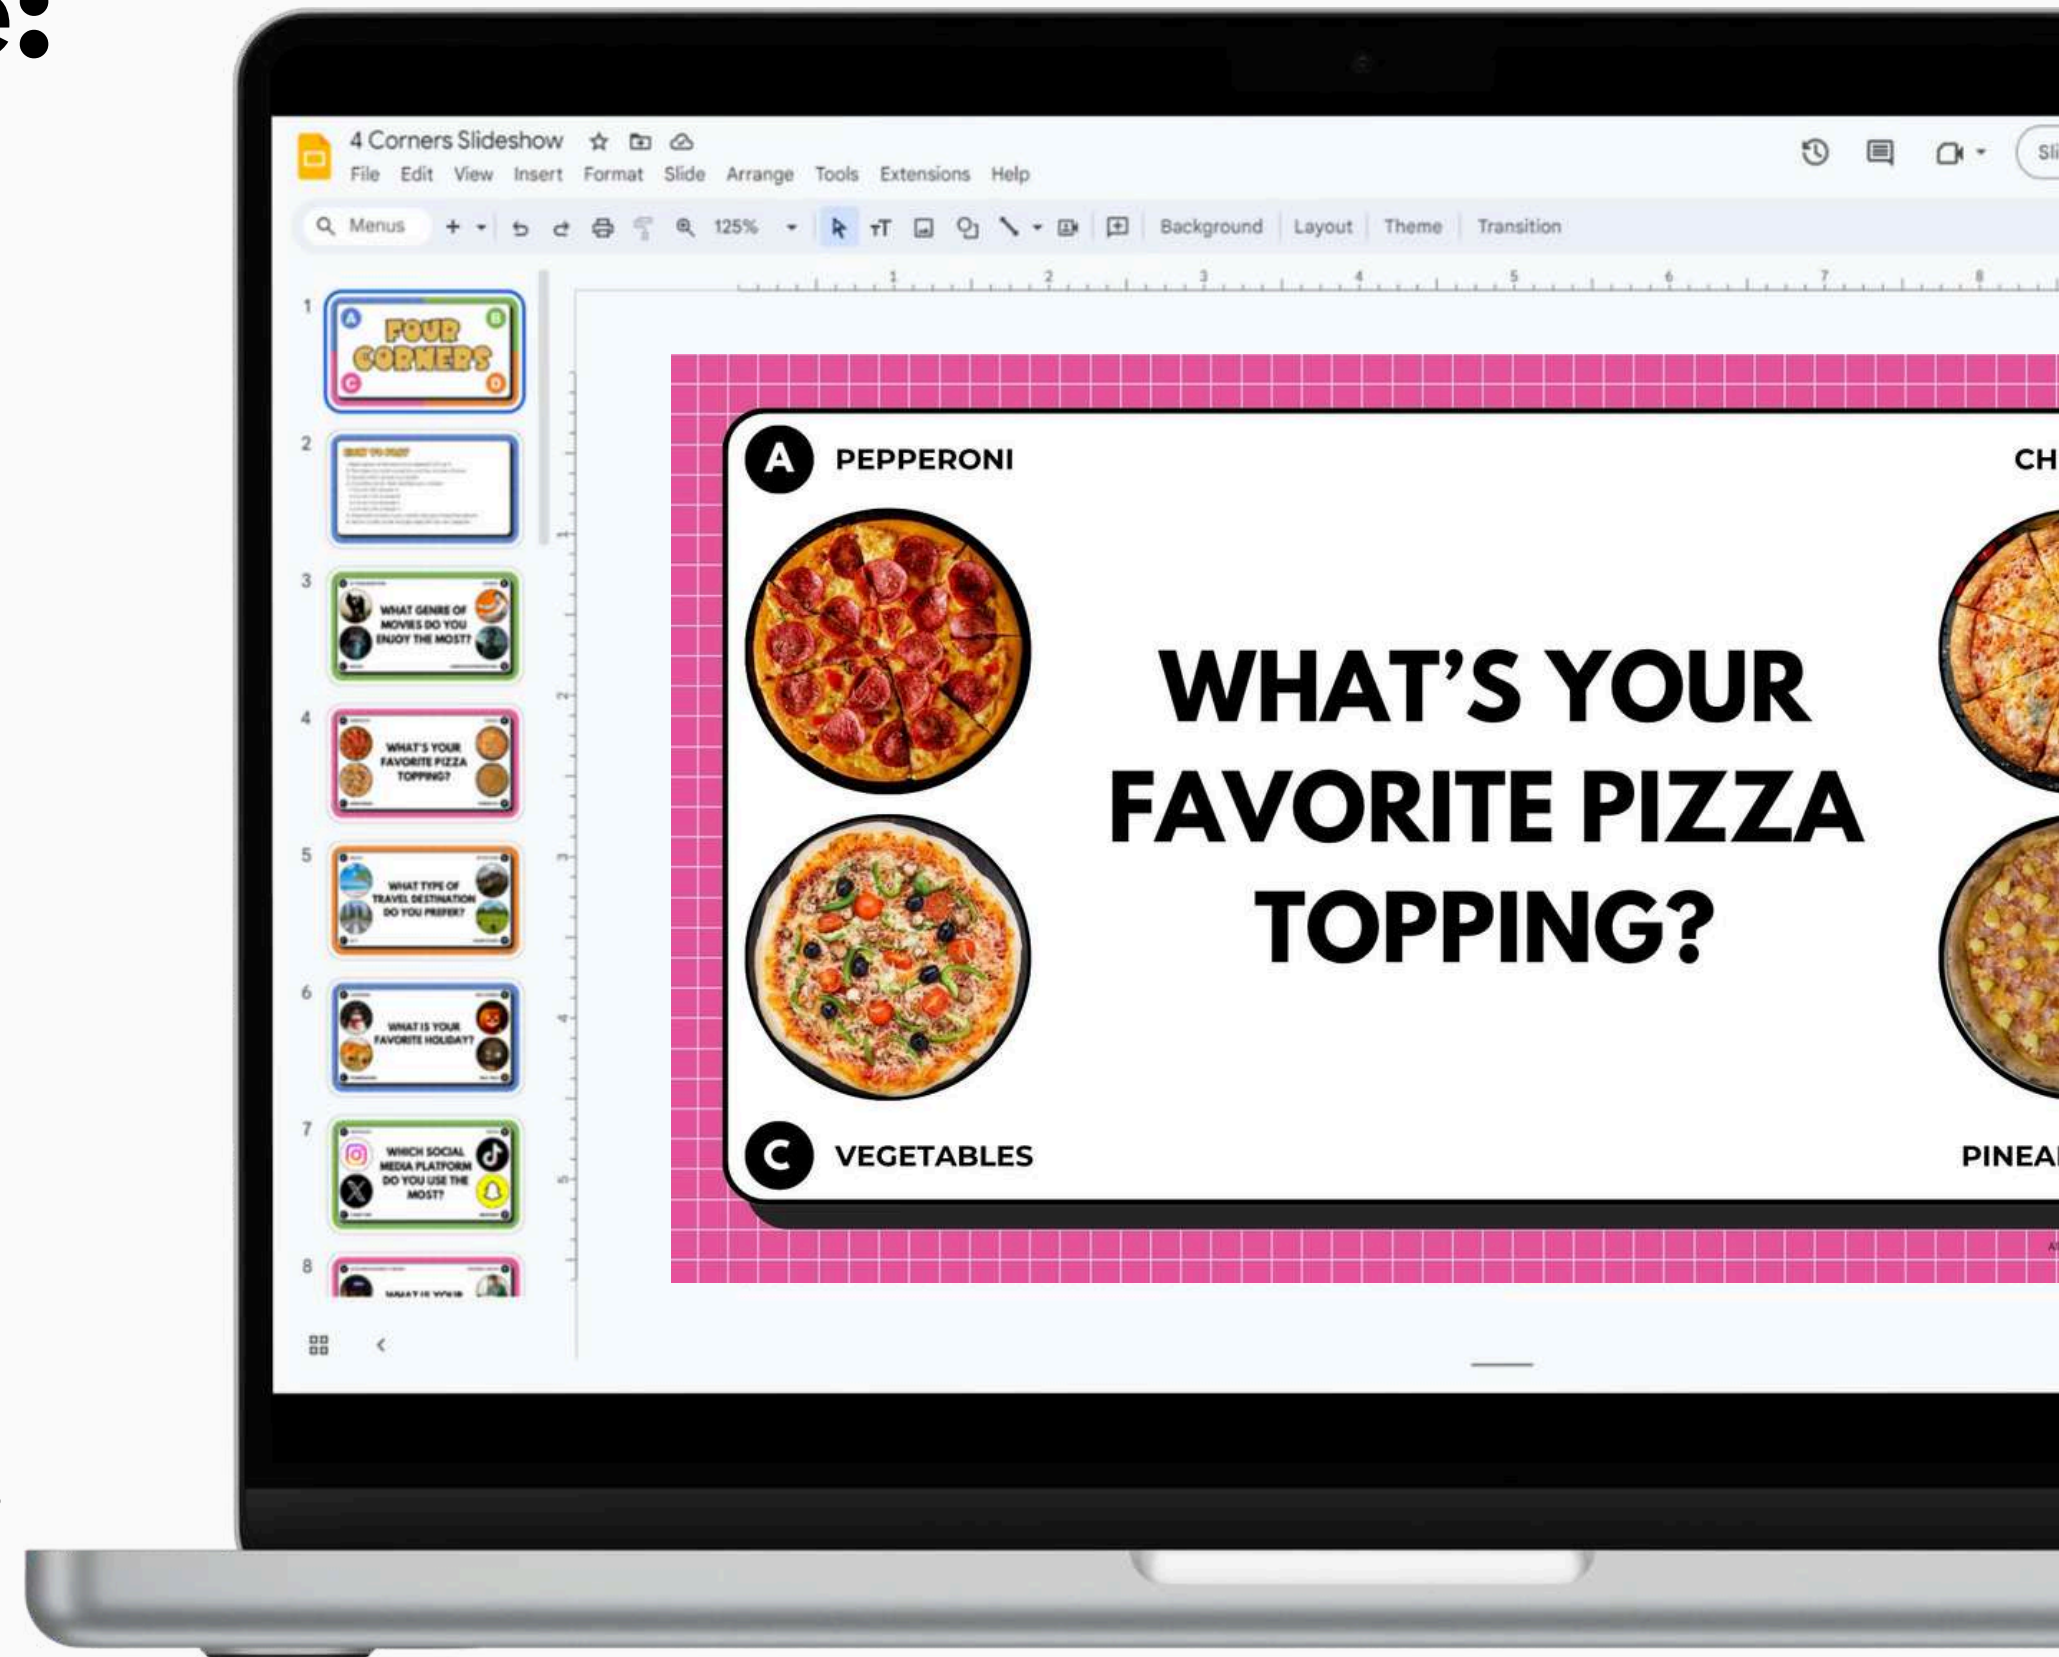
4 Corners Slideshow

File Edit View Insert Format Slide Arrange Tools Extensions Help

Menus 125% Background Layout Theme Transition

Sli

1 FOUR CORNERS

2

3 WHAT GENRE OF MOVIES DO YOU ENJOY THE MOST?

4 WHAT'S YOUR FAVORITE PIZZA TOPPING?

5 WHAT TYPE OF TRAVEL DESTINATION DO YOU PREFER?

6 WHAT IS YOUR FAVORITE HOLIDAY?

7 WHICH SOCIAL MEDIA PLATFORM DO YOU USE THE MOST?

8 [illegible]

A PEPPERONI

CH

WHAT'S YOUR FAVORITE PIZZA TOPPING?

C VEGETABLES

PINEA